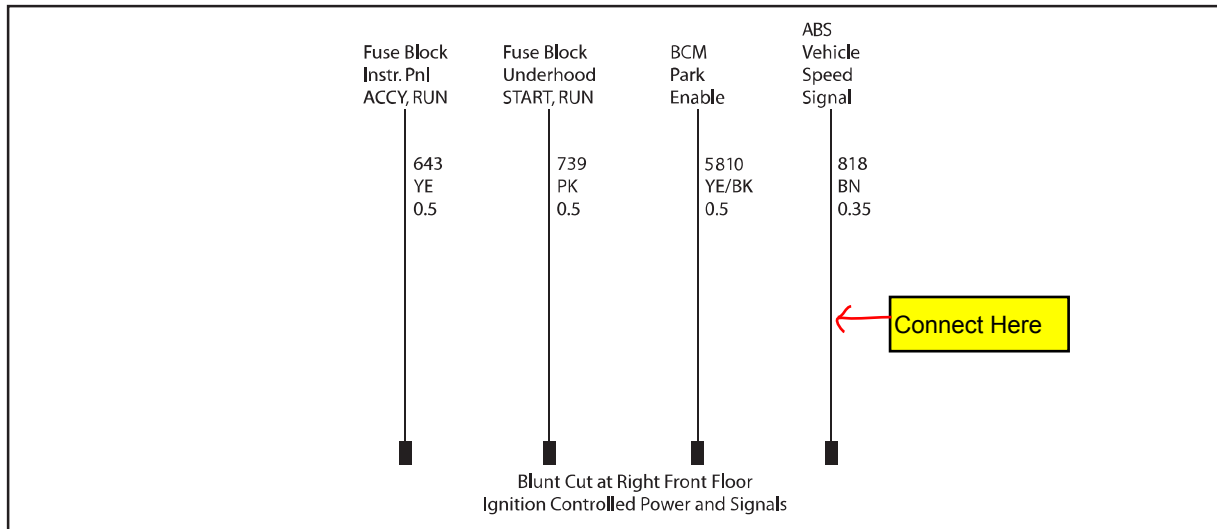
Fuse Block
Instr. Pnl
ACCY, RUN

Fuse Block
Underhood
START, RUN

BCM
Park
Enable

ABS
Vehicle
Speed
Signal

643
YE
0.5

739
PK
0.5

5810
YE/BK
0.5

818
BN
0.35

Connect Here

Blunt Cut at Right Front Floor
Ignition Controlled Power and Signals